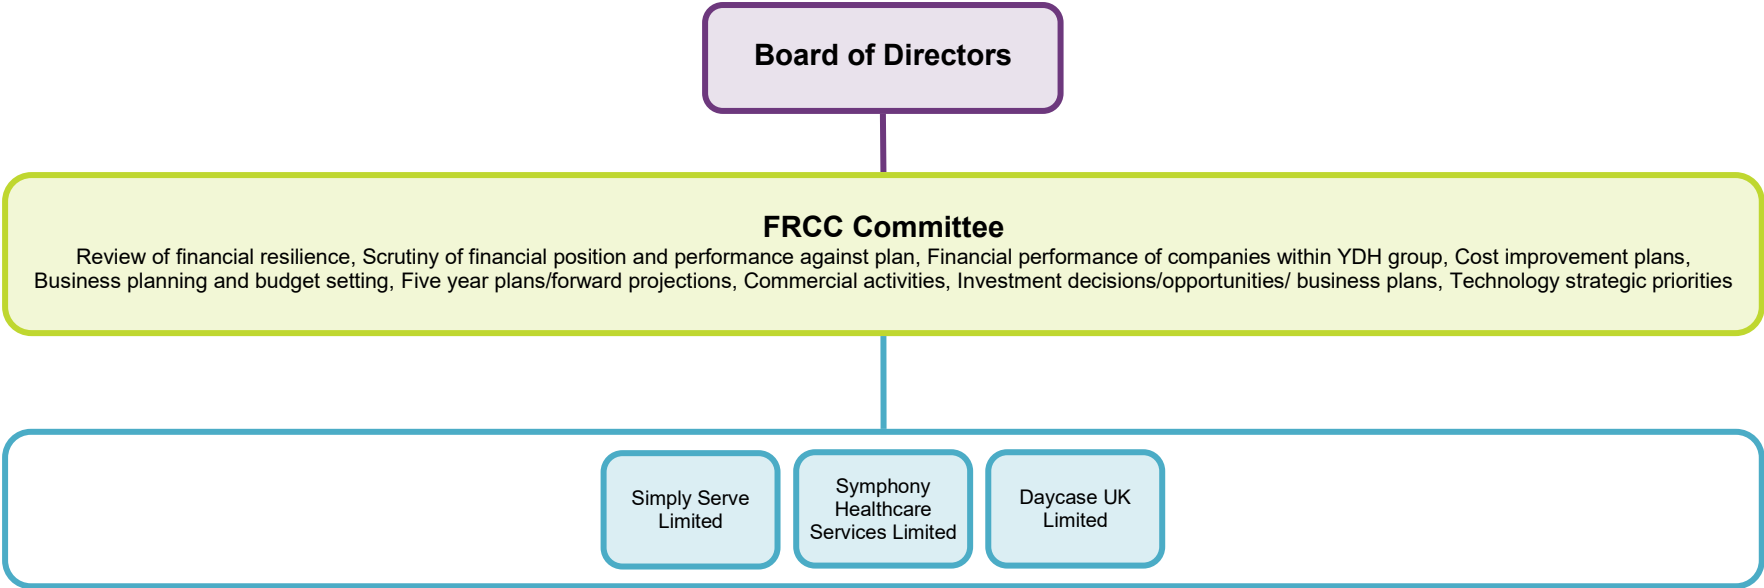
Board of Directors

FRCC Committee

Review of financial resilience, Scrutiny of financial position and performance against plan, Financial performance of companies within YDH group, Cost improvement plans, Business planning and budget setting, Five year plans/forward projections, Commercial activities, Investment decisions/opportunities/ business plans, Technology strategic priorities

Simply Serve Limited

Symphony Healthcare Services Limited

Daycase UK Limited